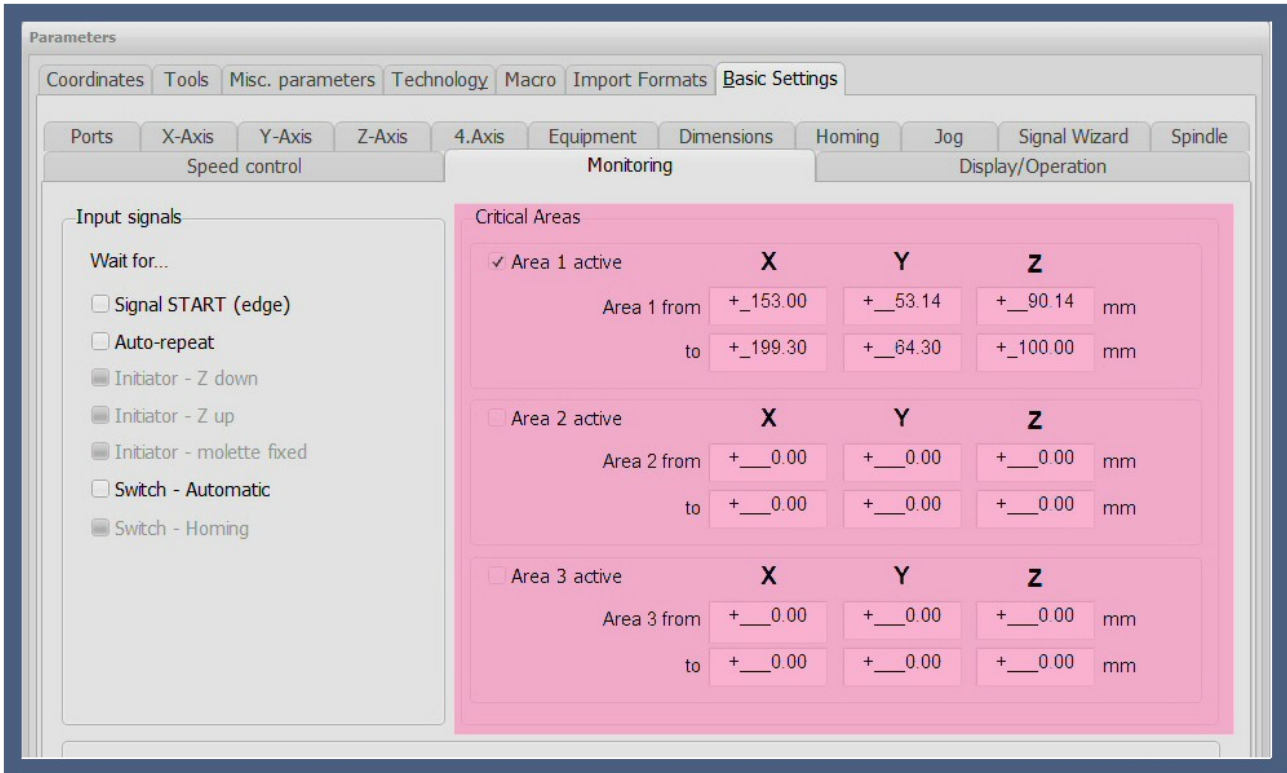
Parameters

Coordinates | Tools | Misc. parameters | Technology | Macro | Import Formats | Basic Settings

Ports | X-Axis | Y-Axis | Z-Axis | 4.Axis | Equipment | Dimensions | Homing | Jog | Signal Wizard | Spindle

Speed control | Monitoring | Display/Operation

Input signals

Wait for...

Signal START (edge)

Auto-repeat

Initiator - Z down

Initiator - Z up

Initiator - molette fixed

Switch - Automatic

Switch - Homing

Critical Areas

✓ Area 1 active

| | X | Y | Z | |
|---|---|---|---|---|
| Area 1 from | +_153.00 | +__53.14 | +__90.14 | mm |
| to | +_199.30 | +__64.30 | +_100.00 | mm |

Area 2 active

| | X | Y | Z | |
|---|---|---|---|---|
| Area 2 from | +___0.00 | +___0.00 | +___0.00 | mm |
| to | +___0.00 | +___0.00 | +___0.00 | mm |

Area 3 active

| | X | Y | Z | |
|---|---|---|---|---|
| Area 3 from | +___0.00 | +___0.00 | +___0.00 | mm |
| to | +___0.00 | +___0.00 | +___0.00 | mm |